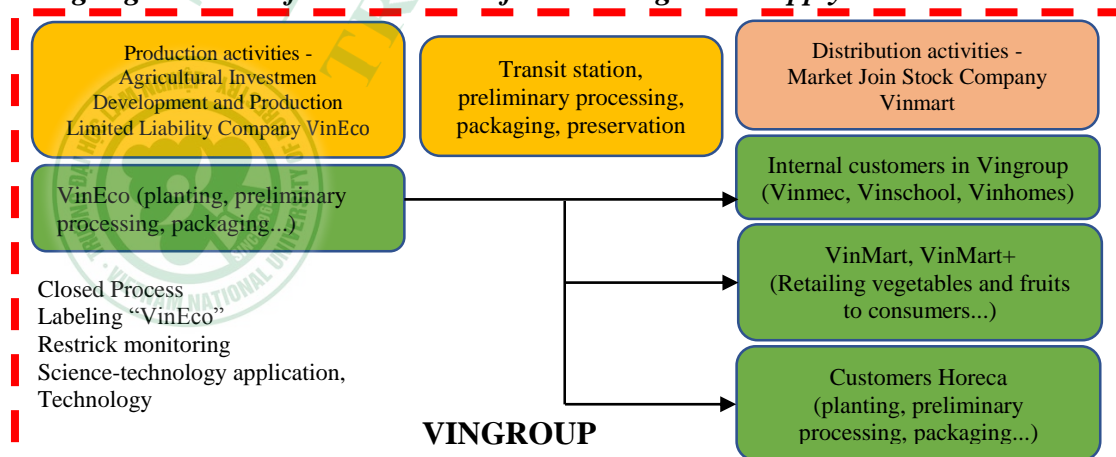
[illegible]

Production activities - Agricultural Investmen Development and Production Limited Liability Company VinEco

Transit station, preliminary processing, packaging, preservation

Distribution activities - Market Join Stock Company Vinmart

VinEco (planting, preliminary processing, packaging...)

Internal customers in Vingroup (Vinmec, Vinschool, Vinhomes)

VinMart, VinMart+ (Retailing vegetables and fruits to consumers...)

Customers Horeca (planting, preliminary processing, packaging...)

Closed Process
Labeling "VinEco"
Restrick monitoring
Science-technology application, Technology

VINGROUP